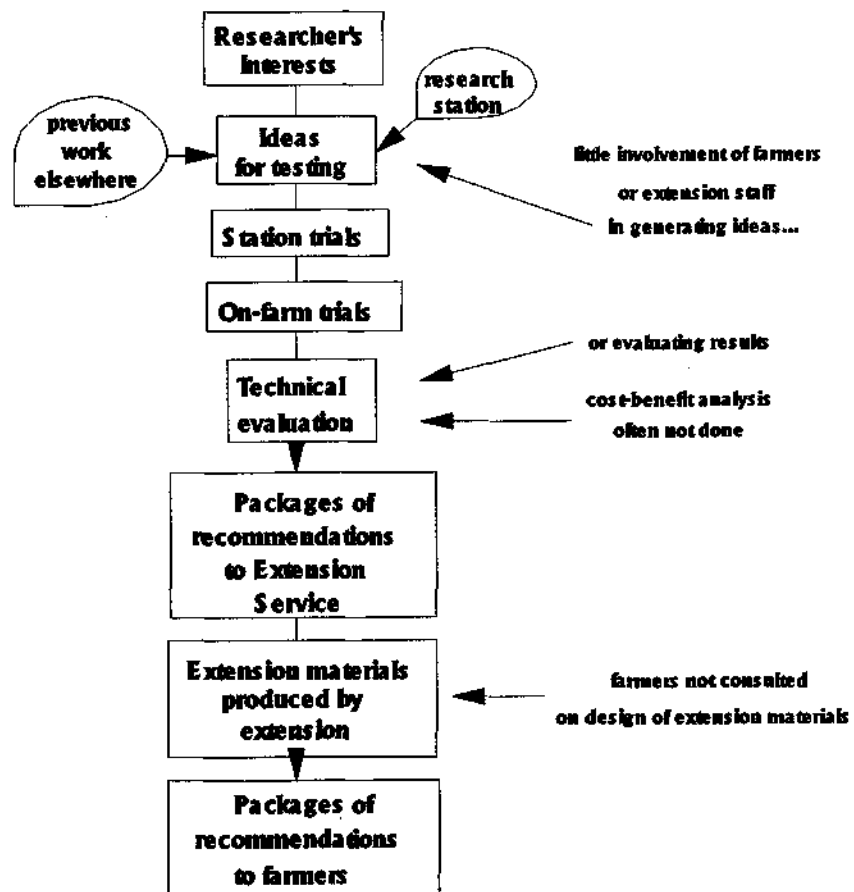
Researcher's interests

research station

previous work elsewhere

Ideas for testing

little involvement of farmers or extension staff in generating ideas...

Station trials

On-farm trials

or evaluating results

Technical evaluation

cost-benefit analysis often not done

Packages of recommendations to Extension Service

Extension materials produced by extension

farmers not consulted on design of extension materials

Packages of recommendations to farmers